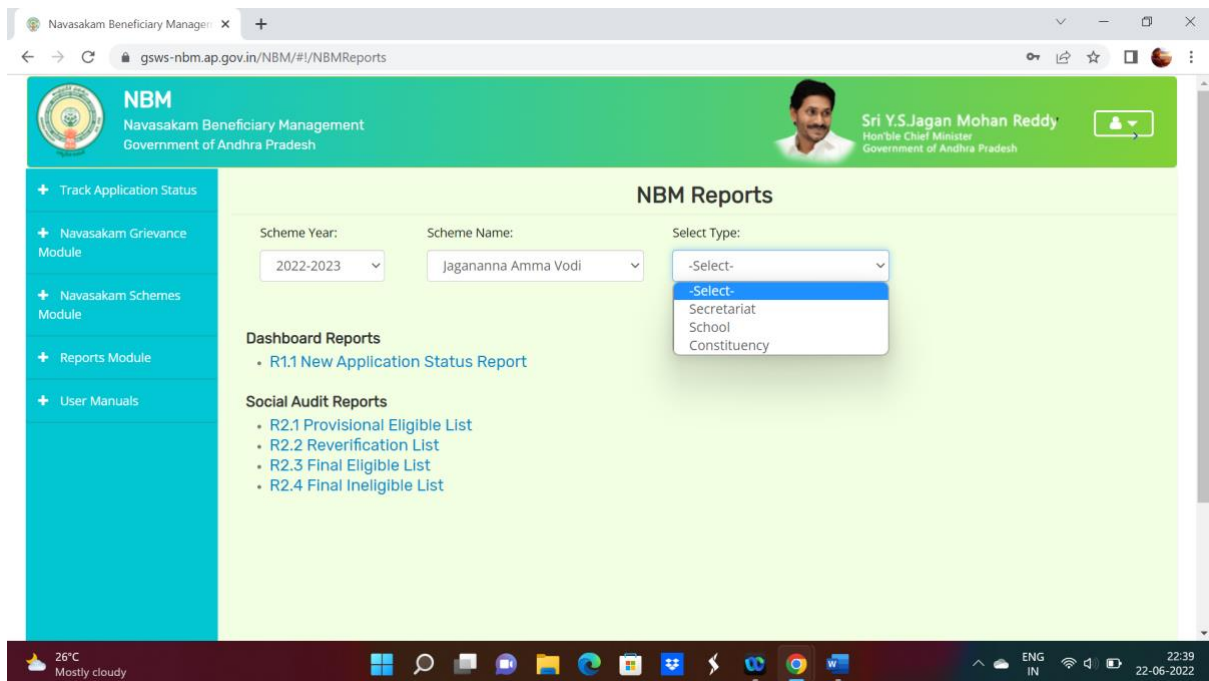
Navasakam Beneficiary Managem ×
+
gsws-nbm.ap.gov.in/NBM/#!/NBMReports

NBM
Navasakam Beneficiary Management
Government of Andhra Pradesh

Sri Y.S.Jagan Mohan Reddy
Hon'ble Chief Minister
Government of Andhra Pradesh

+ Track Application Status
+ Navasakam Grievance Module
+ Navasakam Schemes Module
+ Reports Module
+ User Manuals

NBM Reports

Scheme Year:
2022-2023
Scheme Name:
Jagananna Amma Vodi
Select Type:
-Select-
-Select-
Secretariat
School
Constituency

Dashboard Reports
• R1.1 New Application Status Report

Social Audit Reports
• R2.1 Provisional Eligible List
• R2.2 Reverification List
• R2.3 Final Eligible List
• R2.4 Final Ineligible List

26°C
Mostly cloudy
ENG
IN
22:39
22-06-2022